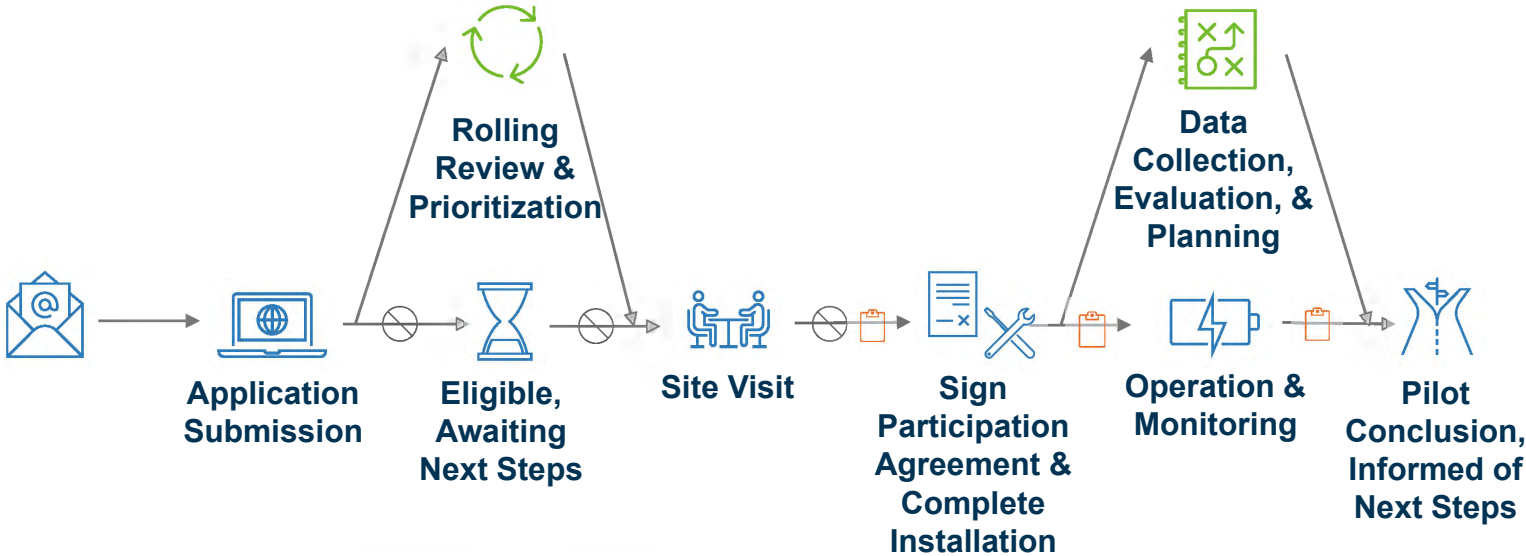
Rolling Review & Prioritization

Data Collection, Evaluation, & Planning

Application Submission

Eligible, Awaiting Next Steps

Site Visit

Sign Participation Agreement & Complete Installation

Operation & Monitoring

Pilot Conclusion, Informed of Next Steps